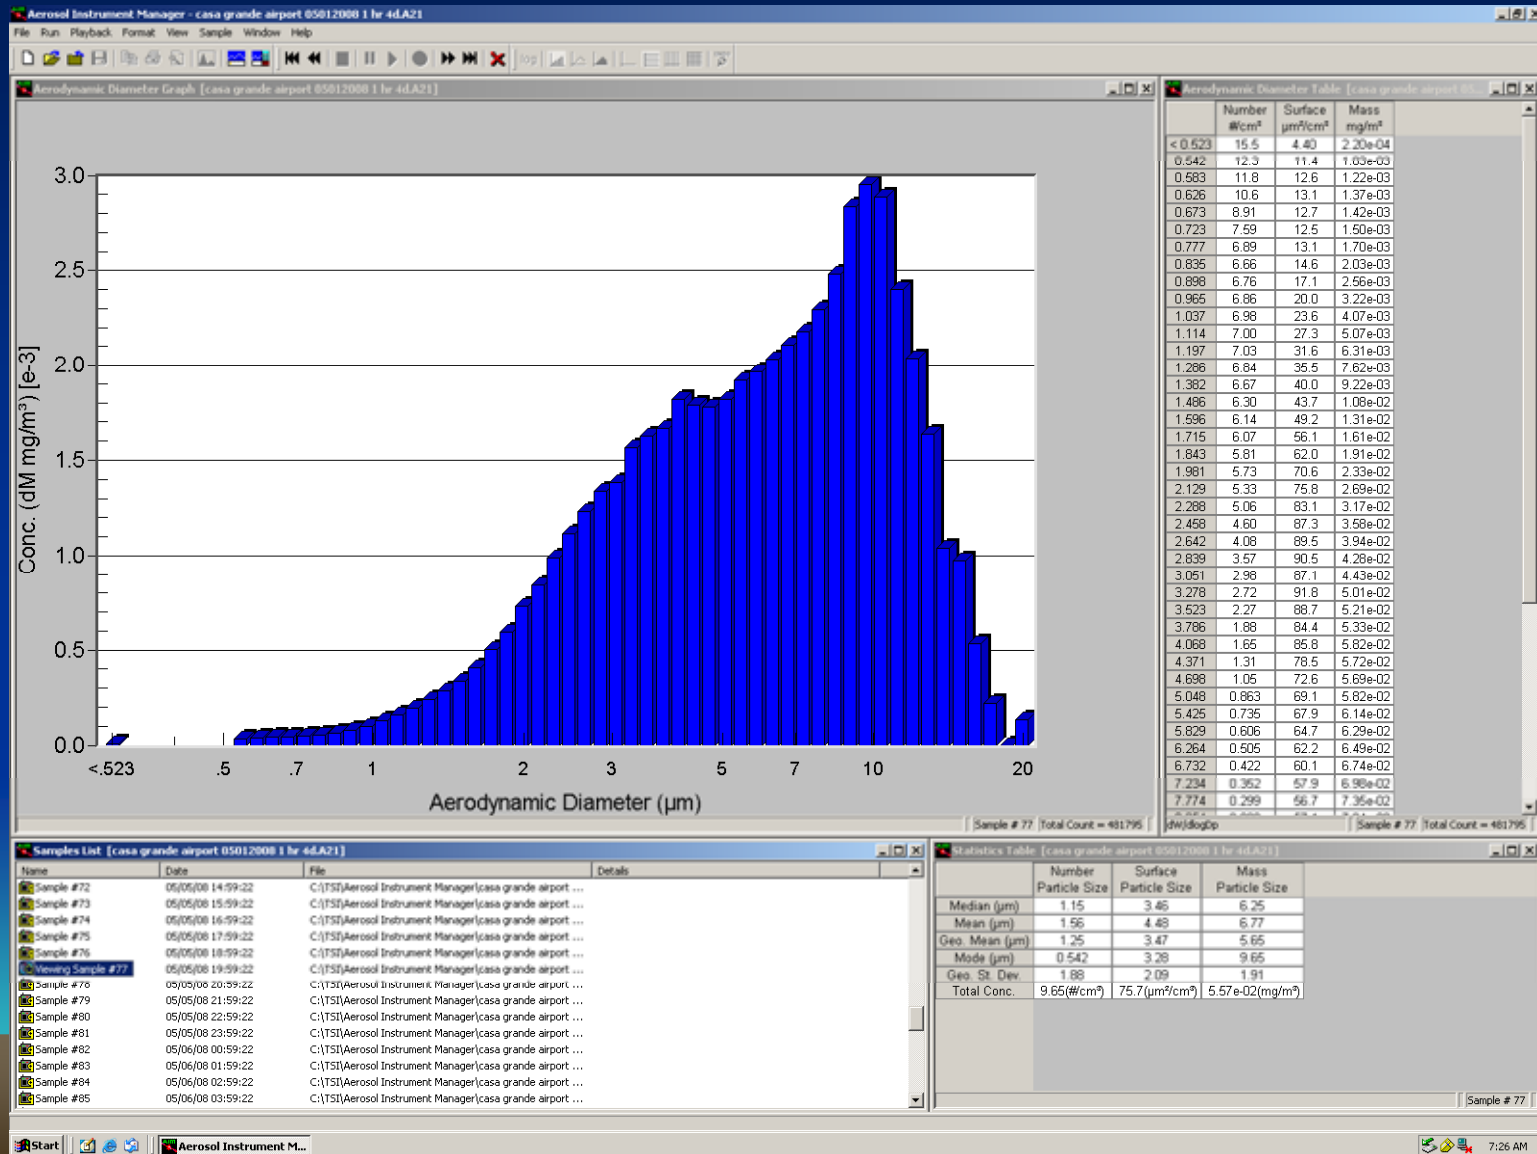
Aerosol Instrument Manager - casa grande airport 05012008 1 hr 4d.A21

File Run Playback Format View Sample Window Help

Aerodynamic Diameter Graph [casa grande airport 05012008 1 hr 4d.A21]

3.0
2.5
2.0
1.5
1.0
0.5
0.0

Conc. (dM mg/m³) [e-3]

<.523 .5 .7 1 2 3 5 7 10 20

Aerodynamic Diameter (µm)

Sample # 77 Total Count = 481795

Aerodynamic Diameter Table [casa grande airport 05...

| | Number #/cm³ | Surface µm²/cm³ | Mass mg/m³ |
|---|---|---|---|
| < 0.523 | 15.5 | 4.40 | 2.20e-04 |
| 0.542 | 12.3 | 11.4 | 1.03e-03 |
| 0.583 | 11.8 | 12.6 | 1.22e-03 |
| 0.626 | 10.6 | 13.1 | 1.37e-03 |
| 0.673 | 8.91 | 12.7 | 1.42e-03 |
| 0.723 | 7.59 | 12.5 | 1.50e-03 |
| 0.777 | 6.89 | 13.1 | 1.70e-03 |
| 0.835 | 6.66 | 14.6 | 2.03e-03 |
| 0.898 | 6.76 | 17.1 | 2.56e-03 |
| 0.965 | 6.86 | 20.0 | 3.22e-03 |
| 1.037 | 6.98 | 23.6 | 4.07e-03 |
| 1.114 | 7.00 | 27.3 | 5.07e-03 |
| 1.197 | 7.03 | 31.6 | 6.31e-03 |
| 1.286 | 6.84 | 35.5 | 7.62e-03 |
| 1.382 | 6.67 | 40.0 | 9.22e-03 |
| 1.486 | 6.30 | 43.7 | 1.08e-02 |
| 1.596 | 6.14 | 49.2 | 1.31e-02 |
| 1.715 | 6.07 | 56.1 | 1.61e-02 |
| 1.843 | 5.81 | 62.0 | 1.91e-02 |
| 1.981 | 5.73 | 70.6 | 2.33e-02 |
| 2.129 | 5.33 | 75.8 | 2.69e-02 |
| 2.288 | 5.06 | 83.1 | 3.17e-02 |
| 2.458 | 4.60 | 87.3 | 3.58e-02 |
| 2.642 | 4.08 | 89.5 | 3.94e-02 |
| 2.839 | 3.57 | 90.5 | 4.28e-02 |
| 3.051 | 2.98 | 87.1 | 4.43e-02 |
| 3.278 | 2.72 | 91.8 | 5.01e-02 |
| 3.523 | 2.27 | 88.7 | 5.21e-02 |
| 3.786 | 1.88 | 84.4 | 5.33e-02 |
| 4.068 | 1.65 | 85.8 | 5.82e-02 |
| 4.371 | 1.31 | 78.5 | 5.72e-02 |
| 4.698 | 1.05 | 72.6 | 5.69e-02 |
| 5.048 | 0.863 | 69.1 | 5.82e-02 |
| 5.425 | 0.735 | 67.9 | 6.14e-02 |
| 5.829 | 0.606 | 64.7 | 6.29e-02 |
| 6.264 | 0.505 | 62.2 | 6.49e-02 |
| 6.732 | 0.422 | 60.1 | 6.74e-02 |
| 7.234 | 0.352 | 57.9 | 6.98e-02 |
| 7.774 | 0.299 | 56.7 | 7.35e-02 |

dW/dlogDp Sample # 77 Total Count = 481795

Samples List [casa grande airport 05012008 1 hr 4d.A21]

| Name | Date | File | Details |
|---|---|---|---|
| Sample #72 | 05/05/08 14:59:22 | C:\TSI\Aerosol Instrument Manager\casa grande airport ... | |
| Sample #73 | 05/05/08 15:59:22 | C:\TSI\Aerosol Instrument Manager\casa grande airport ... | |
| Sample #74 | 05/05/08 16:59:22 | C:\TSI\Aerosol Instrument Manager\casa grande airport ... | |
| Sample #75 | 05/05/08 17:59:22 | C:\TSI\Aerosol Instrument Manager\casa grande airport ... | |
| Sample #76 | 05/05/08 18:59:22 | C:\TSI\Aerosol Instrument Manager\casa grande airport ... | |
| Viewing Sample #77 | 05/05/08 19:59:22 | C:\TSI\Aerosol Instrument Manager\casa grande airport ... | |
| Sample #78 | 05/05/08 20:59:22 | C:\TSI\Aerosol Instrument Manager\casa grande airport ... | |
| Sample #79 | 05/05/08 21:59:22 | C:\TSI\Aerosol Instrument Manager\casa grande airport ... | |
| Sample #80 | 05/05/08 22:59:22 | C:\TSI\Aerosol Instrument Manager\casa grande airport ... | |
| Sample #81 | 05/05/08 23:59:22 | C:\TSI\Aerosol Instrument Manager\casa grande airport ... | |
| Sample #82 | 05/06/08 00:59:22 | C:\TSI\Aerosol Instrument Manager\casa grande airport ... | |
| Sample #83 | 05/06/08 01:59:22 | C:\TSI\Aerosol Instrument Manager\casa grande airport ... | |
| Sample #84 | 05/06/08 02:59:22 | C:\TSI\Aerosol Instrument Manager\casa grande airport ... | |
| Sample #85 | 05/06/08 03:59:22 | C:\TSI\Aerosol Instrument Manager\casa grande airport ... | |

Statistics Table [casa grande airport 05012008 1 hr 4d.A21]

| | Number Particle Size | Surface Particle Size | Mass Particle Size |
|---|---|---|---|
| Median (µm) | 1.15 | 3.46 | 6.25 |
| Mean (µm) | 1.56 | 4.48 | 6.77 |
| Geo. Mean (µm) | 1.25 | 3.47 | 5.65 |
| Mode (µm) | 0.542 | 3.28 | 9.65 |
| Geo. St. Dev. | 1.88 | 2.09 | 1.91 |
| Total Conc. | 9.65(#/cm³) | 75.7(µm²/cm³) | 5.57e-02(mg/m³) |

Sample # 77

Start Aerosol Instrument M... 7:26 AM